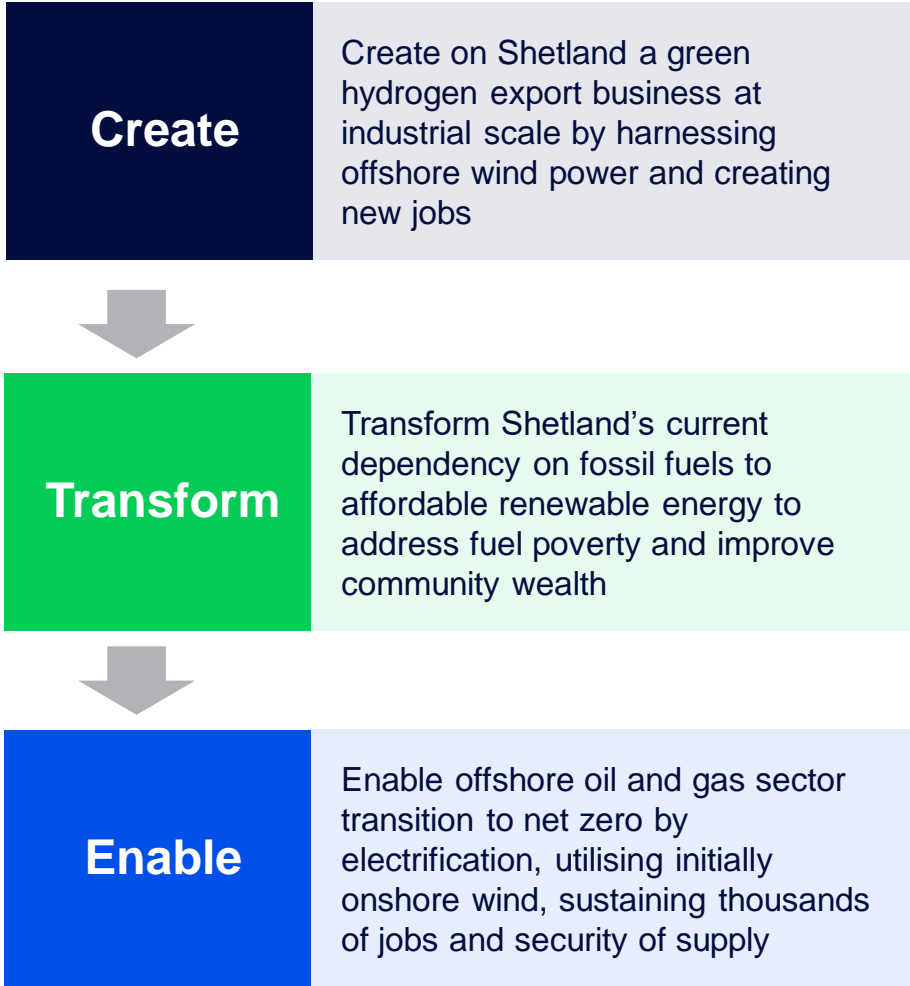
Create

Create on Shetland a green hydrogen export business at industrial scale by harnessing offshore wind power and creating new jobs

Transform

Transform Shetland's current dependency on fossil fuels to affordable renewable energy to address fuel poverty and improve community wealth

Enable

Enable offshore oil and gas sector transition to net zero by electrification, utilising initially onshore wind, sustaining thousands of jobs and security of supply